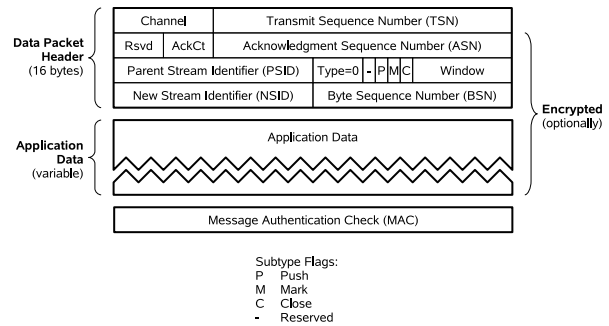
Data Packet Header
(16 bytes)

| Channel | | Transmit Sequence Number (TSN) | | | | |
|---|---|---|---|---|---|---|
| Rsvd | AckCt | Acknowledgment Sequence Number (ASN) | | | | |
| Parent Stream Identifier (PSID) | | Type=0 | - | P | M | C | Window |
| New Stream Identifier (NSID) | | Byte Sequence Number (BSN) | | | | |

Application Data
(variable)

Application Data

Encrypted
(optionally)

Message Authentication Check (MAC)

Subtype Flags:
P Push
M Mark
C Close
- Reserved